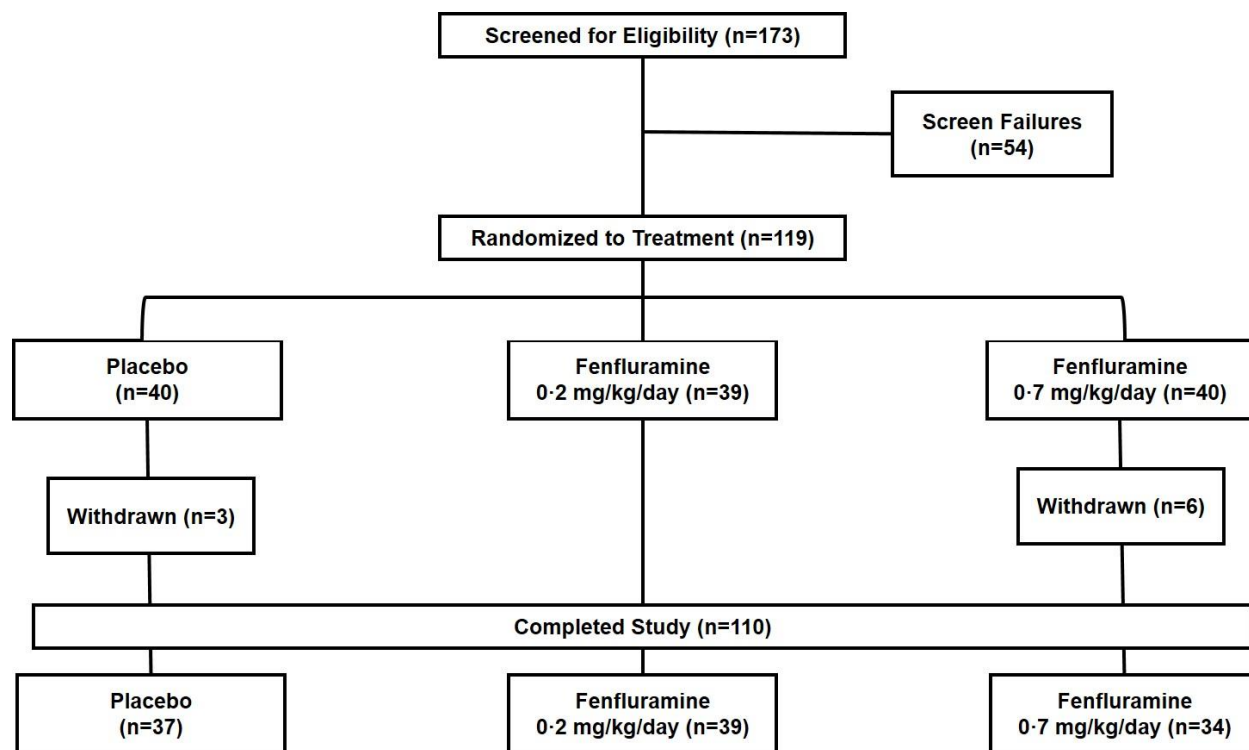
Screened for Eligibility (n=173)

Screen Failures (n=54)

Randomized to Treatment (n=119)

Placebo (n=40)

Fenfluramine 0·2 mg/kg/day (n=39)

Fenfluramine 0·7 mg/kg/day (n=40)

Withdrawn (n=3)

Withdrawn (n=6)

Completed Study (n=110)

Placebo (n=37)

Fenfluramine 0·2 mg/kg/day (n=39)

Fenfluramine 0·7 mg/kg/day (n=34)